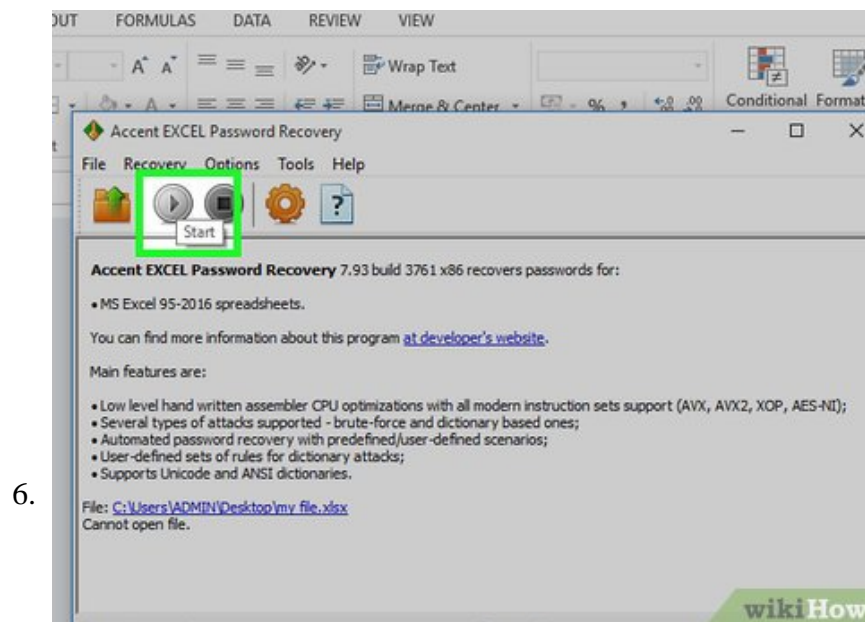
OUT FORMULAS DATA REVIEW VIEW

Wrap Text

Merge & Center

Conditional Format

Accent EXCEL Password Recovery

File Recovery Options Tools Help

Start

**Accent EXCEL Password Recovery** 7.93 build 3761 x86 recovers passwords for:

• MS Excel 95-2016 spreadsheets.

You can find more information about this program at developer's website.

Main features are:

• Low level hand written assembler CPU optimizations with all modern instruction sets support (AVX, AVX2, XOP, AES-NI);
• Several types of attacks supported - brute-force and dictionary based ones;
• Automated password recovery with predefined/user-defined scenarios;
• User-defined sets of rules for dictionary attacks;
• Supports Unicode and ANSI dictionaries.

6.

File: C:\Users\ADMIN\Desktop\my file.xlsx
Cannot open file.

wikiHow